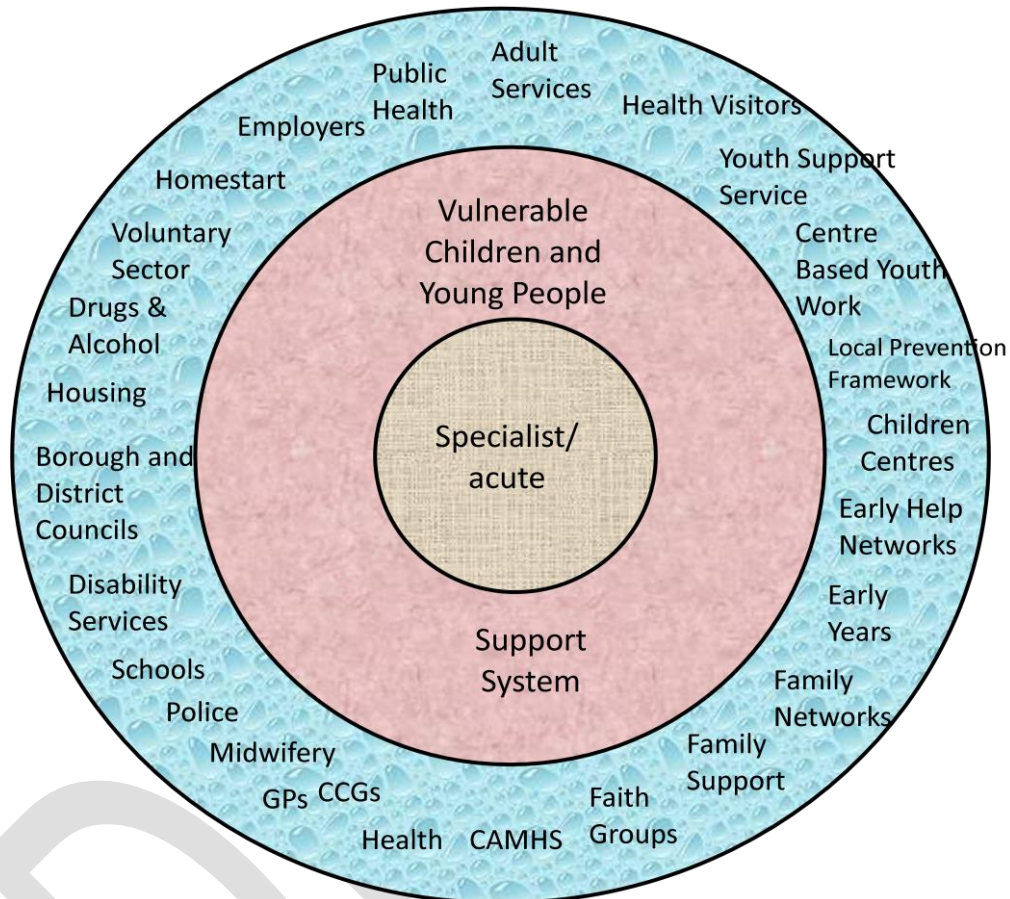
Employers

Public Health

Adult Services

Health Visitors

Youth Support Service

Centre Based Youth Work

Local Prevention Framework

Children Centres

Early Help Networks

Early Years

Family Networks

Family Support

Faith Groups

CAMHS

Health

GPs CCGs

Midwifery

Police

Schools

Disability Services

Borough and District Councils

Housing

Drugs & Alcohol

Voluntary Sector

Homestart

Vulnerable Children and Young People

Specialist/ acute

Support System